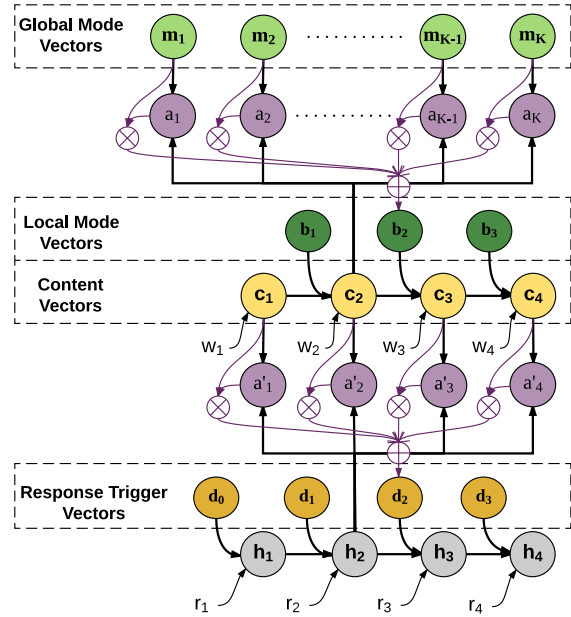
Global Mode Vectors

$\mathbf{m_1}$ $\mathbf{m_2}$ ........... $\mathbf{m_{K-1}}$ $\mathbf{m_K}$

$a_1$ $a_2$ ........... $a_{K-1}$ $a_K$

Local Mode Vectors

$\mathbf{b_1}$ $\mathbf{b_2}$ $\mathbf{b_3}$

Content Vectors

$\mathbf{c_1}$ $\mathbf{c_2}$ $\mathbf{c_3}$ $\mathbf{c_4}$

$w_1$ $w_2$ $w_3$ $w_4$

$a'_1$ $a'_2$ $a'_3$ $a'_4$

Response Trigger Vectors

$\mathbf{d_0}$ $\mathbf{d_1}$ $\mathbf{d_2}$ $\mathbf{d_3}$

$\mathbf{h_1}$ $\mathbf{h_2}$ $\mathbf{h_3}$ $\mathbf{h_4}$

$r_1$ $r_2$ $r_3$ $r_4$